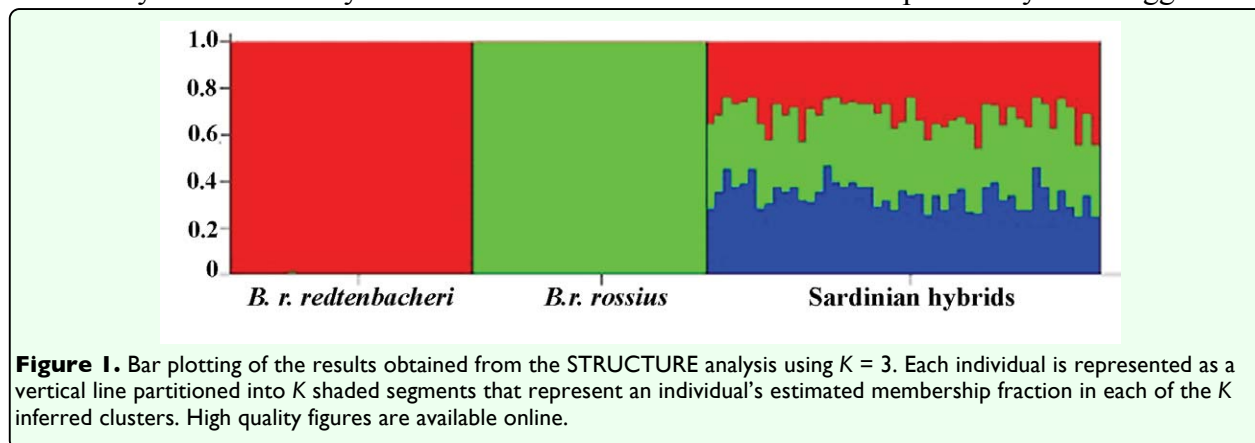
1.0
0.8
0.6
0.4
0.2
0

B. r. redtenbacheri
B.r. rossius
Sardinian hybrids

**Figure 1.** Bar plotting of the results obtained from the STRUCTURE analysis using $K = 3$. Each individual is represented as a vertical line partitioned into $K$ shaded segments that represent an individual's estimated membership fraction in each of the $K$ inferred clusters. High quality figures are available online.